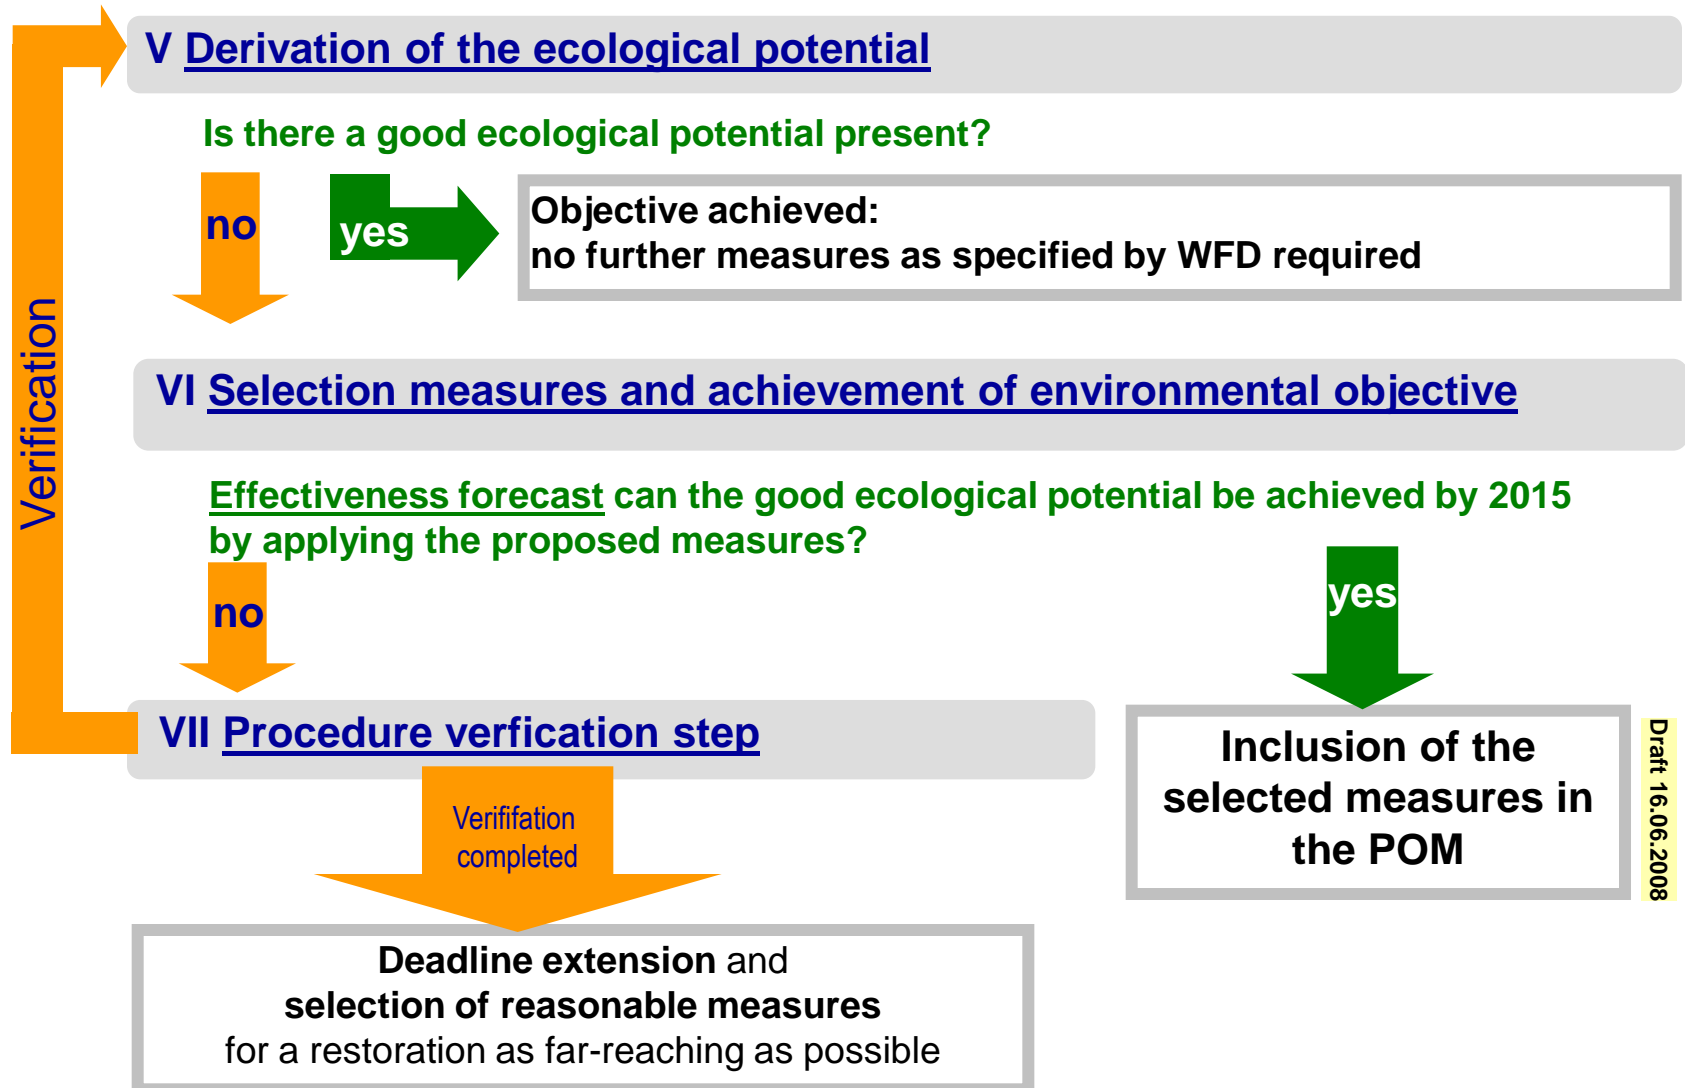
V Derivation of the ecological potential

Is there a good ecological potential present?

no

yes

Objective achieved:
no further measures as specified by WFD required

Verification

VI Selection measures and achievement of environmental objective

Effectiveness forecast can the good ecological potential be achieved by 2015 by applying the proposed measures?

no

yes

VII Procedure verfication step

Verififation completed

Inclusion of the selected measures in the POM

Draft 16.06.2008

Deadline extension and
selection of reasonable measures
for a restoration as far-reaching as possible